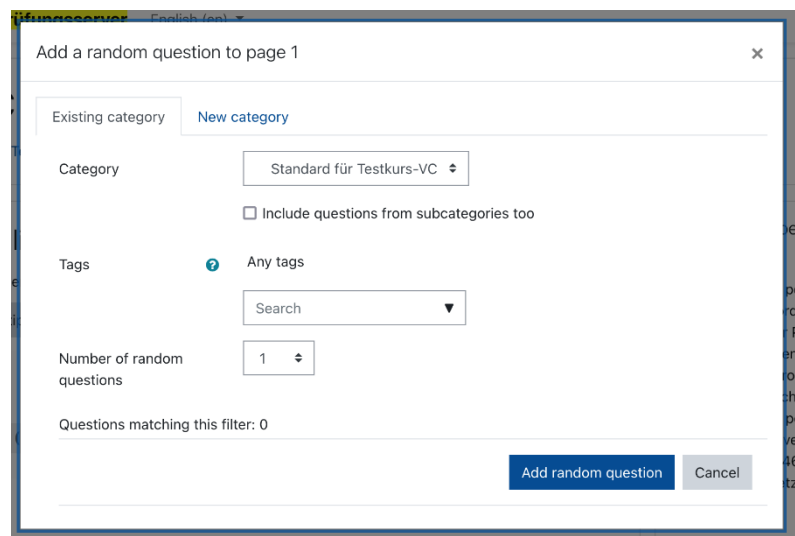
rüfungsserver English (en)

Add a random question to page 1

×

Existing category

New category

Category

Standard für Testkurs-VC

Include questions from subcategories too

Tags

Any tags

Search

Number of random questions

1

Questions matching this filter: 0

Add random question

Cancel